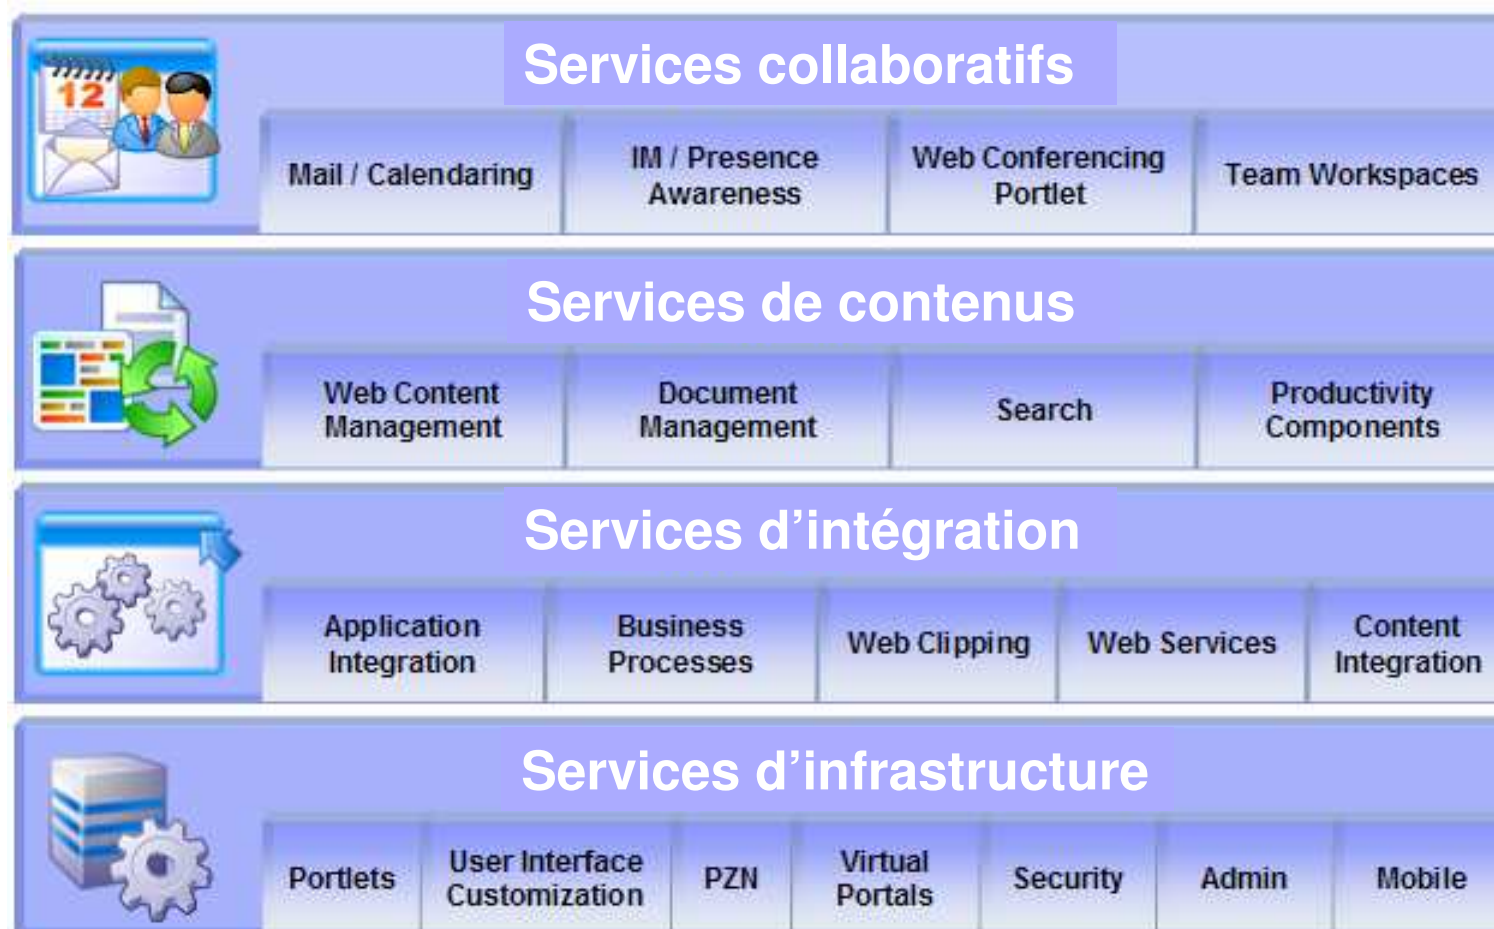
12

Services collaboratifs

Mail / Calendaring

IM / Presence Awareness

Web Conferencing Portlet

Team Workspaces

Services de contenus

Web Content Management

Document Management

Search

Productivity Components

Services d’intégration

Application Integration

Business Processes

Web Clipping

Web Services

Content Integration

Services d’infrastructure

Portlets

User Interface Customization

PZN

Virtual Portals

Security

Admin

Mobile